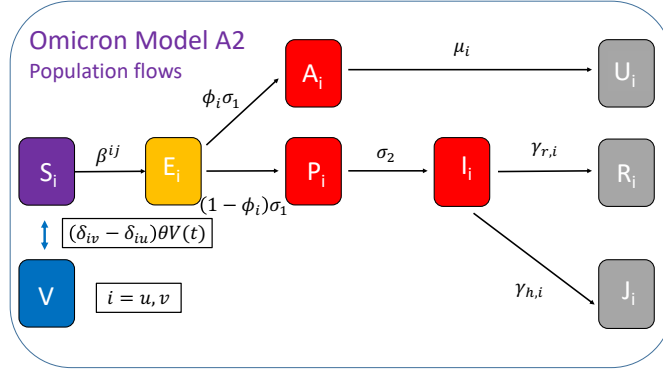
Omicron Model A2
Population flows

$A_i$

$\mu_i$

$U_i$

$\phi_i \sigma_1$

$S_i$

$\beta^{ij}$

$E_i$

$P_i$

$\sigma_2$

$I_i$

$\gamma_{r,i}$

$R_i$

$(1-\phi_i)\sigma_1$

$(\delta_{iv} - \delta_{iu})\theta V(t)$

$\gamma_{h,i}$

$V$

$i = u, v$

$J_i$